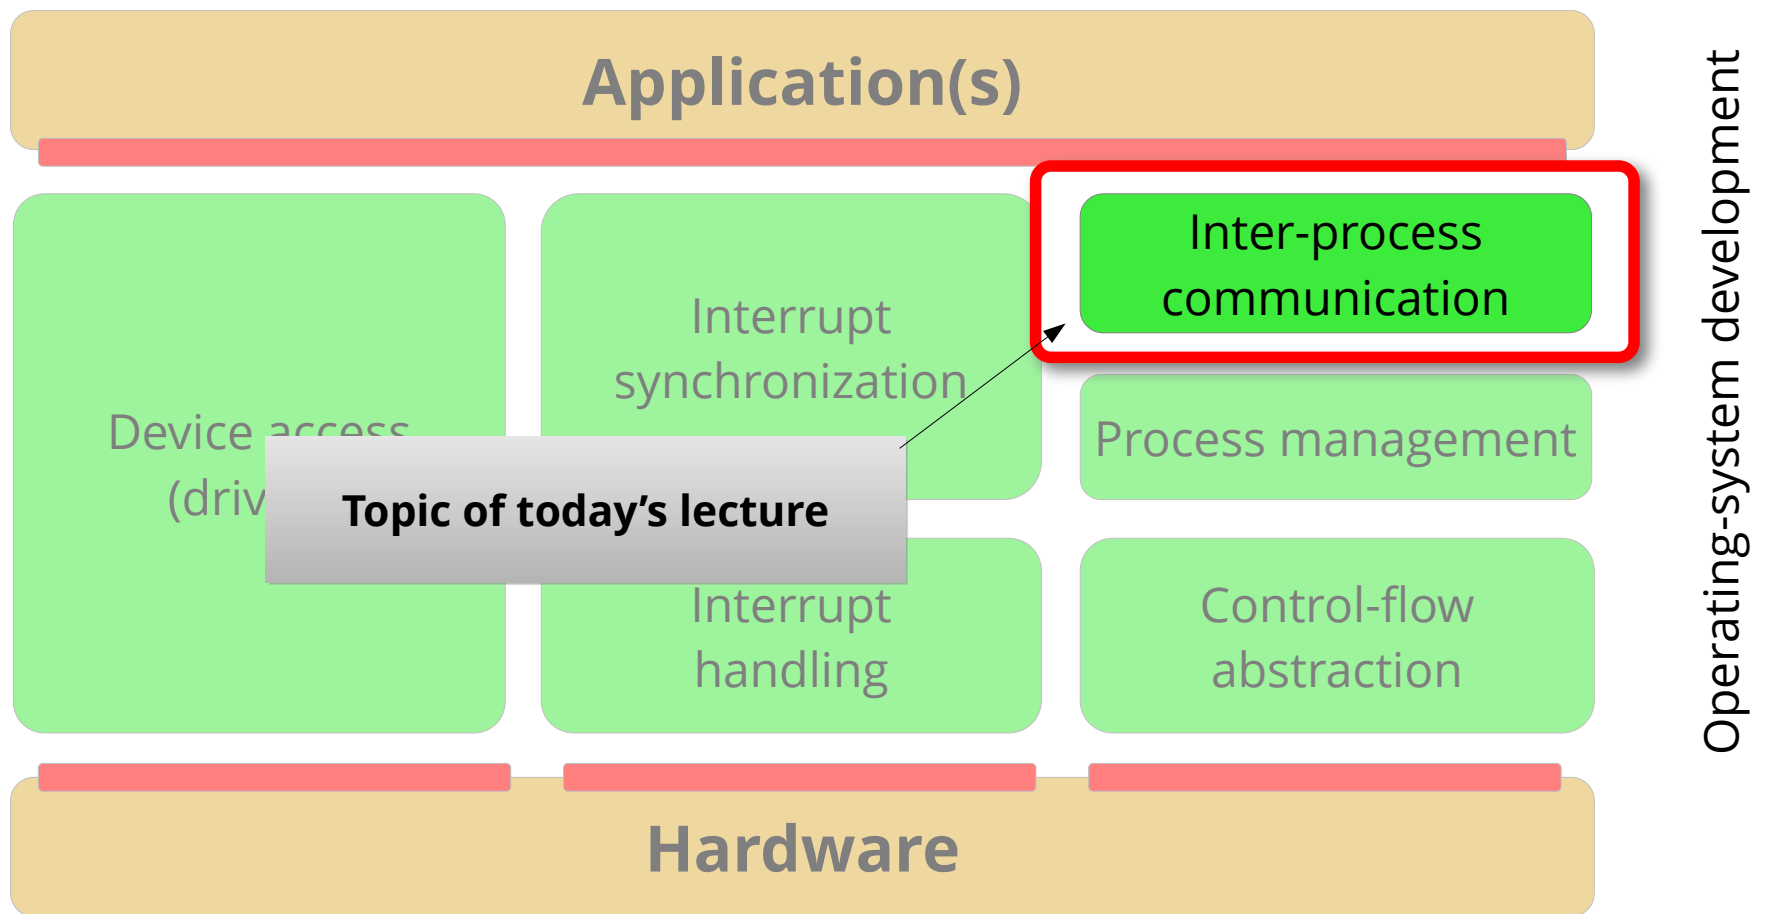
Application(s)

Device access (driv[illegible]

Interrupt synchronization

Inter-process communication

Process management

Topic of today's lecture

Interrupt handling

Control-flow abstraction

Hardware

Operating-system development